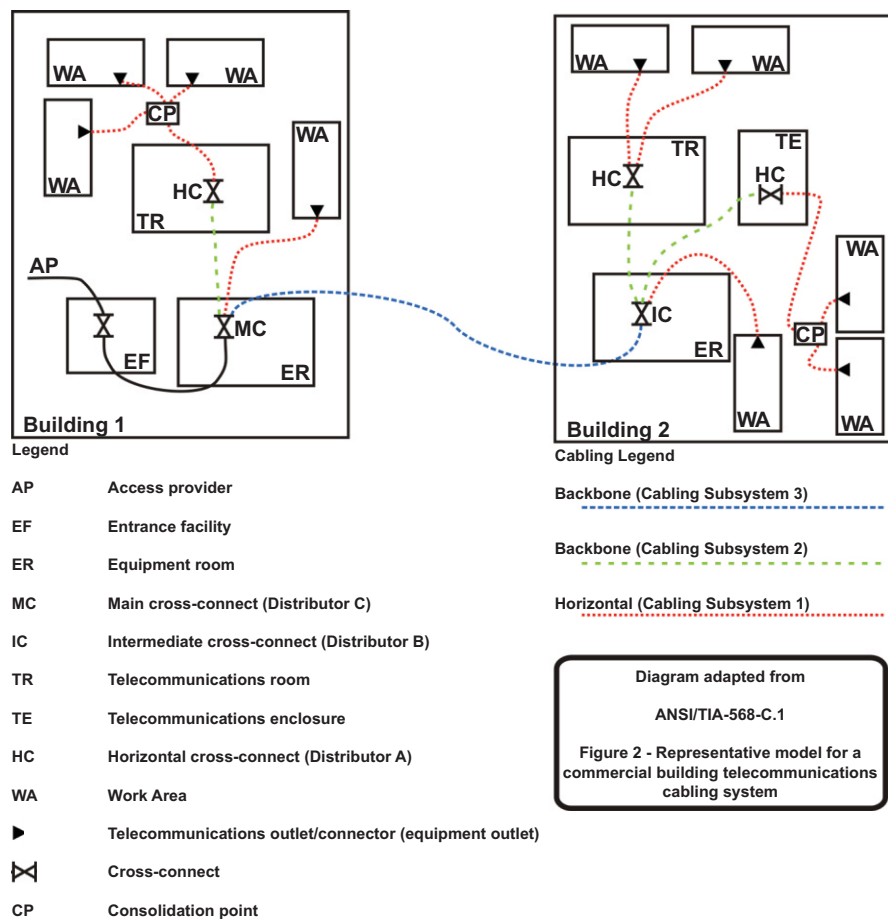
WA
WA
CP
WA
WA
HC
TR
AP
EF
MC
ER
Building 1

WA
WA
TR
HC
TE
HC
IC
ER
WA
CP
WA
WA
Building 2

Legend

| | |
|---|---|
| AP | Access provider |
| EF | Entrance facility |
| ER | Equipment room |
| MC | Main cross-connect (Distributor C) |
| IC | Intermediate cross-connect (Distributor B) |
| TR | Telecommunications room |
| TE | Telecommunications enclosure |
| HC | Horizontal cross-connect (Distributor A) |
| WA | Work Area |
| ▶ | Telecommunications outlet/connector (equipment outlet) |
| ⋈ | Cross-connect |
| CP | Consolidation point |

Cabling Legend

Backbone (Cabling Subsystem 3)

Backbone (Cabling Subsystem 2)

Horizontal (Cabling Subsystem 1)

Diagram adapted from

ANSI/TIA-568-C.1

Figure 2 - Representative model for a commercial building telecommunications cabling system